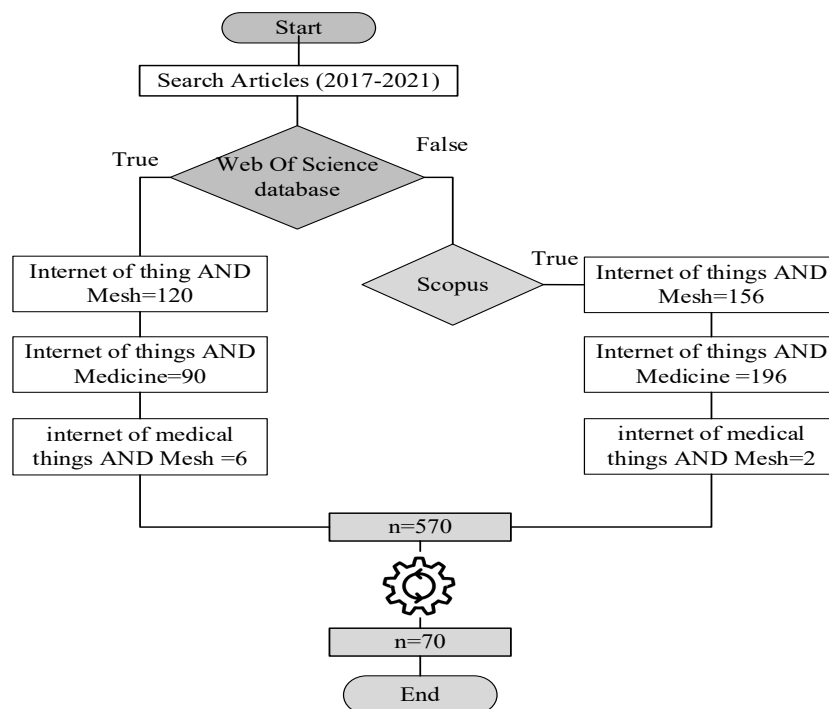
Start

Search Articles (2017-2021)

True

Web Of Science database

False

Internet of thing AND Mesh=120

Scopus

True

Internet of things AND Mesh=156

Internet of things AND Medicine=90

Internet of things AND Medicine =196

internet of medical things AND Mesh =6

internet of medical things AND Mesh=2

n=570

n=70

End